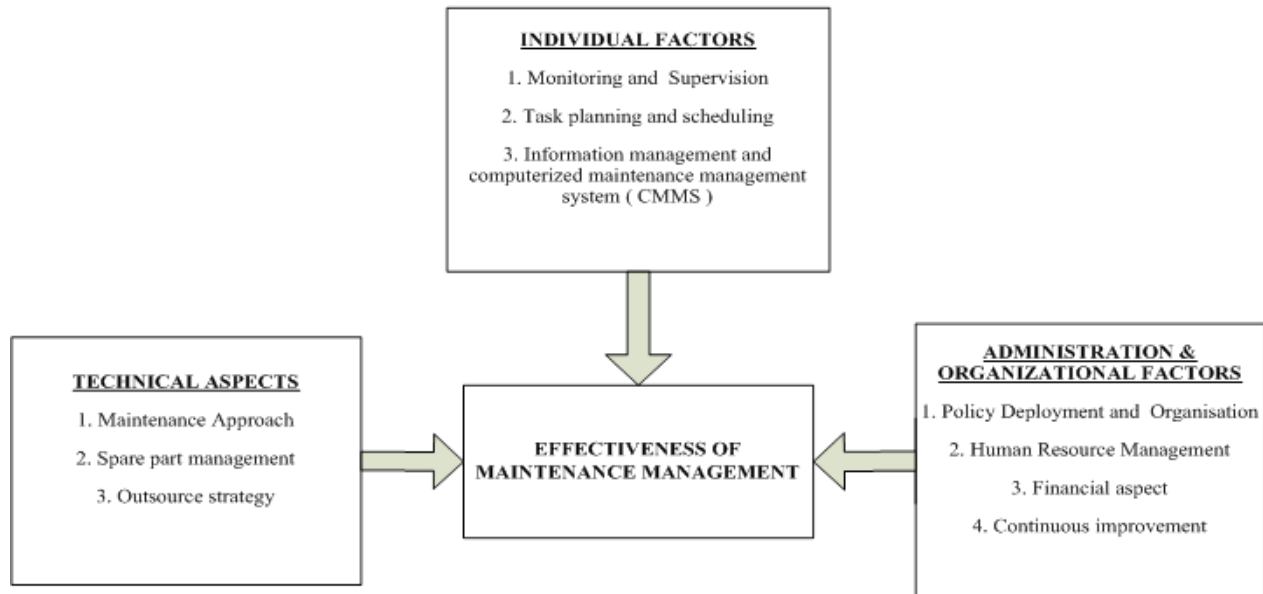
INDIVIDUAL FACTORS

1. Monitoring and Supervision

2. Task planning and scheduling

3. Information management and computerized maintenance management system ( CMMS )

TECHNICAL ASPECTS

1. Maintenance Approach

2. Spare part management

3. Outsource strategy

EFFECTIVENESS OF MAINTENANCE MANAGEMENT

ADMINISTRATION & ORGANIZATIONAL FACTORS

1. Policy Deployment and Organisation

2. Human Resource Management

3. Financial aspect

4. Continuous improvement